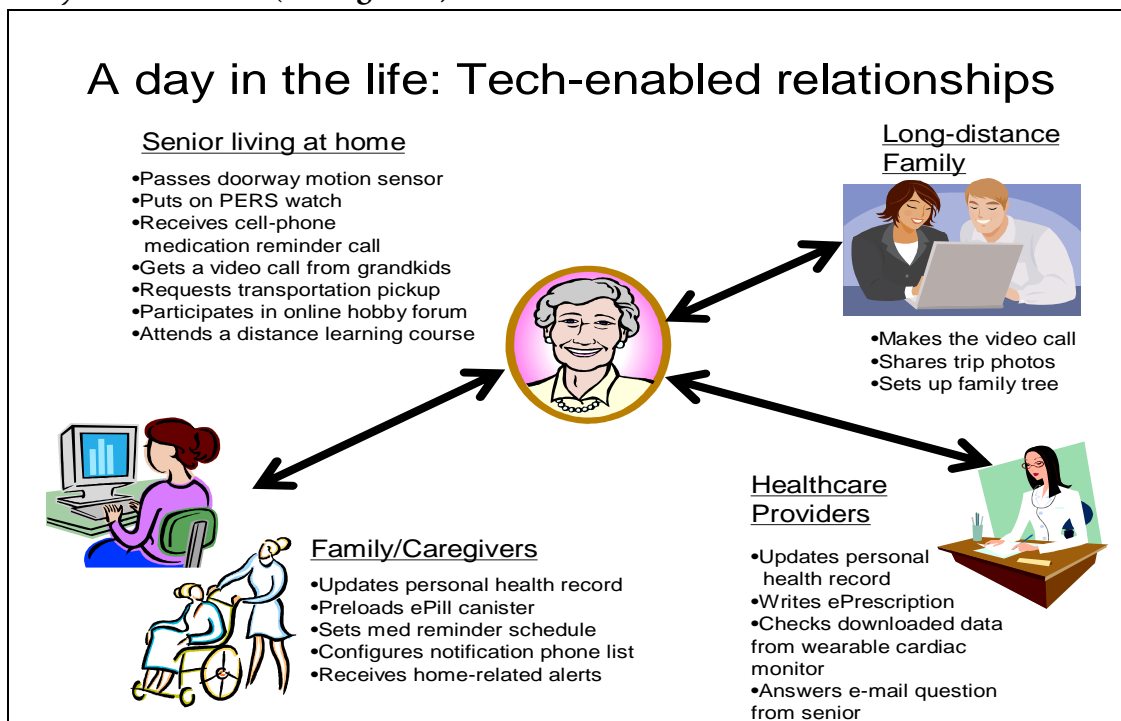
A day in the life: Tech-enabled relationships

Senior living at home

•Passes doorway motion sensor
•Puts on PERS watch
•Receives cell-phone medication reminder call
•Gets a video call from grandkids
•Requests transportation pickup
•Participates in online hobby forum
•Attends a distance learning course

Long-distance Family

•Makes the video call
•Shares trip photos
•Sets up family tree

Healthcare Providers

•Updates personal health record
•Writes ePrescription
•Checks downloaded data from wearable cardiac monitor
•Answers e-mail question from senior

Family/Caregivers

•Updates personal health record
•Preloads ePill canister
•Sets med reminder schedule
•Configures notification phone list
•Receives home-related alerts